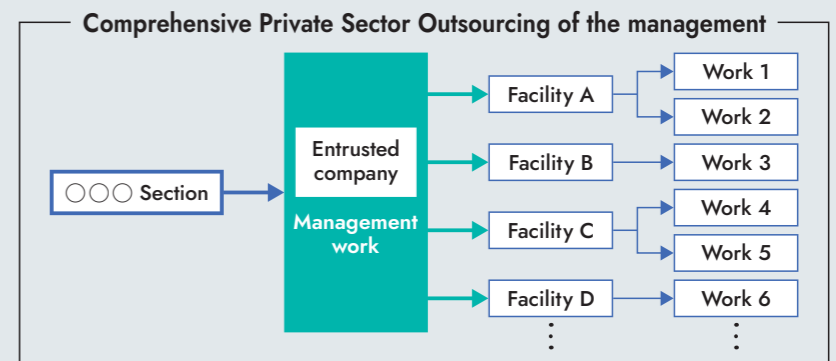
Comprehensive Private Sector Outsourcing of the management

○○○ Section

Entrusted company

Management work

Facility A

Facility B

Facility C

Facility D

⋮

Work 1

Work 2

Work 3

Work 4

Work 5

Work 6

⋮